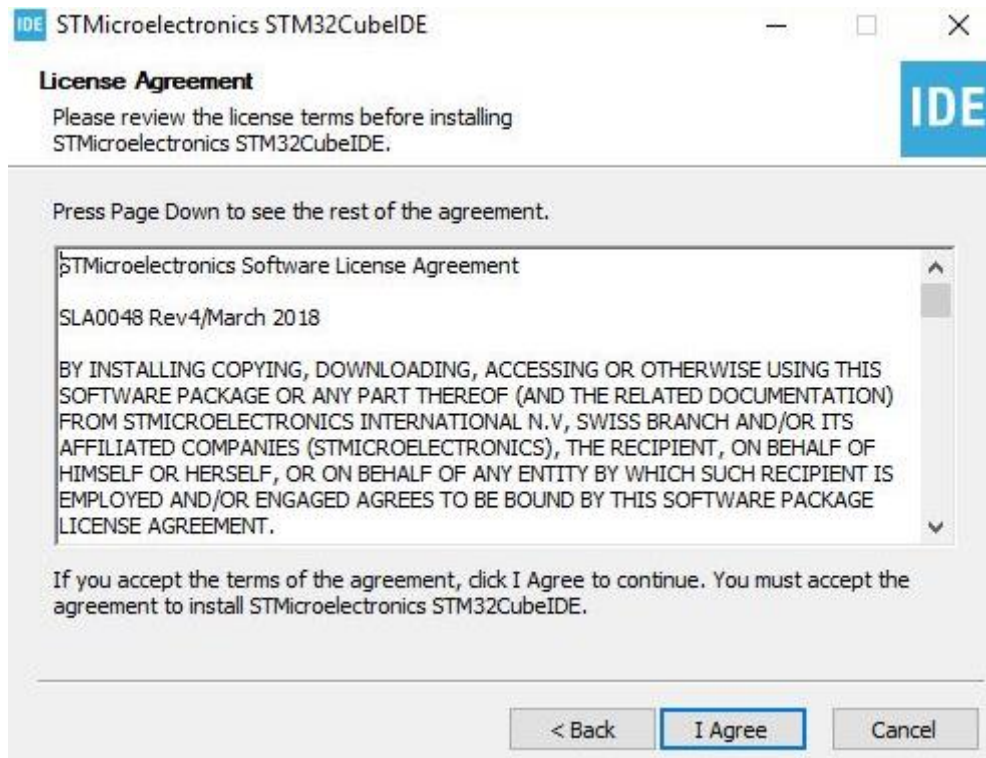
IDE STMicroelectronics STM32CubeIDE

License Agreement

Please review the license terms before installing STMicroelectronics STM32CubeIDE.

IDE

Press Page Down to see the rest of the agreement.

STMicroelectronics Software License Agreement

SLA0048 Rev4/March 2018

BY INSTALLING COPYING, DOWNLOADING, ACCESSING OR OTHERWISE USING THIS SOFTWARE PACKAGE OR ANY PART THEREOF (AND THE RELATED DOCUMENTATION) FROM STMICROELECTRONICS INTERNATIONAL N.V, SWISS BRANCH AND/OR ITS AFFILIATED COMPANIES (STMICROELECTRONICS), THE RECIPIENT, ON BEHALF OF HIMSELF OR HERSELF, OR ON BEHALF OF ANY ENTITY BY WHICH SUCH RECIPIENT IS EMPLOYED AND/OR ENGAGED AGREES TO BE BOUND BY THIS SOFTWARE PACKAGE LICENSE AGREEMENT.

If you accept the terms of the agreement, click I Agree to continue. You must accept the agreement to install STMicroelectronics STM32CubeIDE.

< Back I Agree Cancel